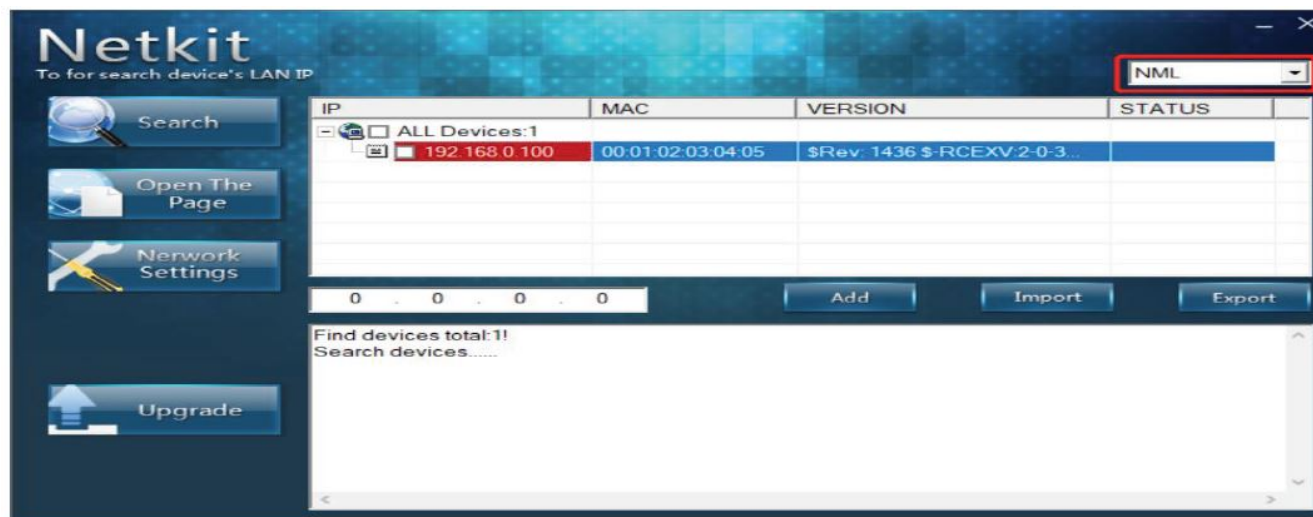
Netkit
To for search device's LAN IP

NML

Search

Open The Page

Nerwork Settings

Upgrade

| IP | MAC | VERSION | STATUS |
|---|---|---|---|
| ALL Devices:1 | | | |
| 192.168.0.100 | 00:01:02:03:04:05 | $Rev: 1436 $-RCEXV:2-0-3... | |

0 . 0 . 0 . 0

Add

Import

Export

Find devices total:1!
Search devices......